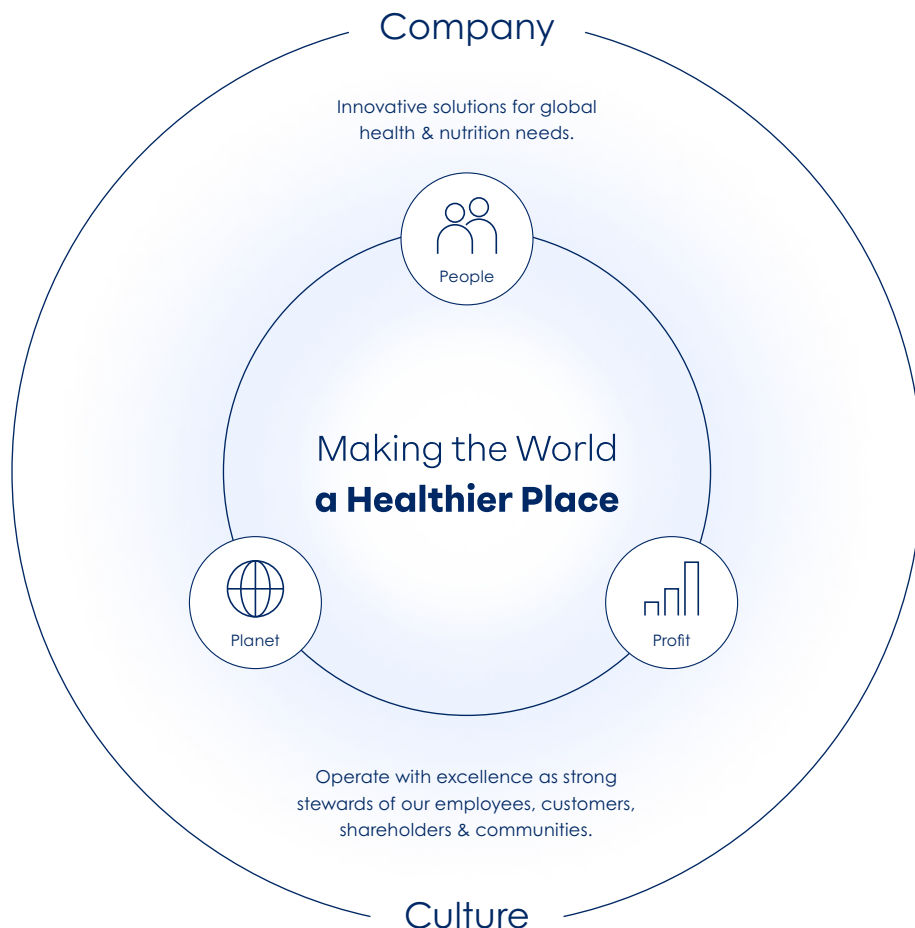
Company

Innovative solutions for global health & nutrition needs.

People

Making the World
**a Healthier Place**

Planet

Profit

Operate with excellence as strong stewards of our employees, customers, shareholders & communities.

Culture